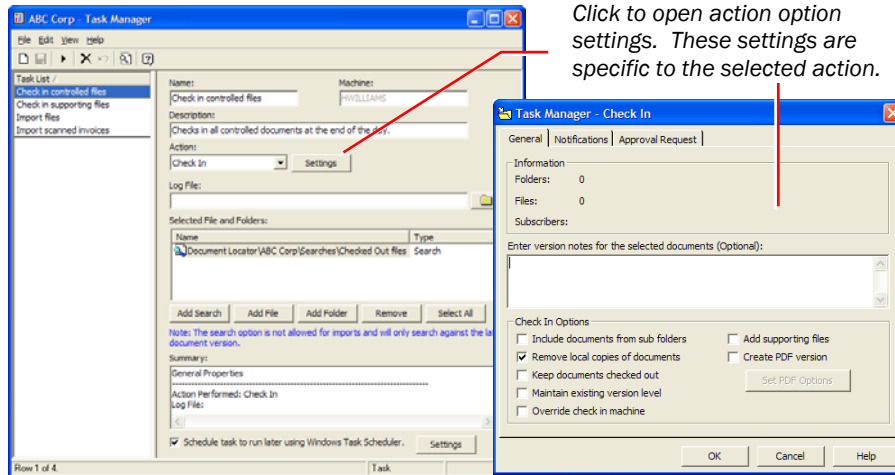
ABC Corp - Task Manager

File Edit View Help

Task List /
Check in controlled files
Check in supporting files
Import files
Import scanned invoices

Name:
Check in controlled files

Machine:
HWILLIAMS

Description:
Checks in all controlled documents at the end of the day.

Action:
Check In

Settings

Log File:

Selected File and Folders:

| Name | Type |
|---|---|
| Document Locator\ABC Corp\Searches\Checked Out files | Search |

Add Search | Add File | Add Folder | Remove | Select All

Note: The search option is not allowed for imports and will only search against the la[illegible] document version.

Summary:
General Properties
Action Performed: Check In
Log File:

Schedule task to run later using Windows Task Scheduler.

Settings

Row 1 of 4. | Task

Click to open action option settings. These settings are specific to the selected action.

Task Manager - Check In

General | Notifications | Approval Request

Information
Folders: 0
Files: 0
Subscribers:

Enter version notes for the selected documents (Optional):

Check In Options
Include documents from sub folders
Remove local copies of documents
Keep documents checked out
Maintain existing version level
Override check in machine
Add supporting files
Create PDF version
Set PDF Options

OK | Cancel | Help